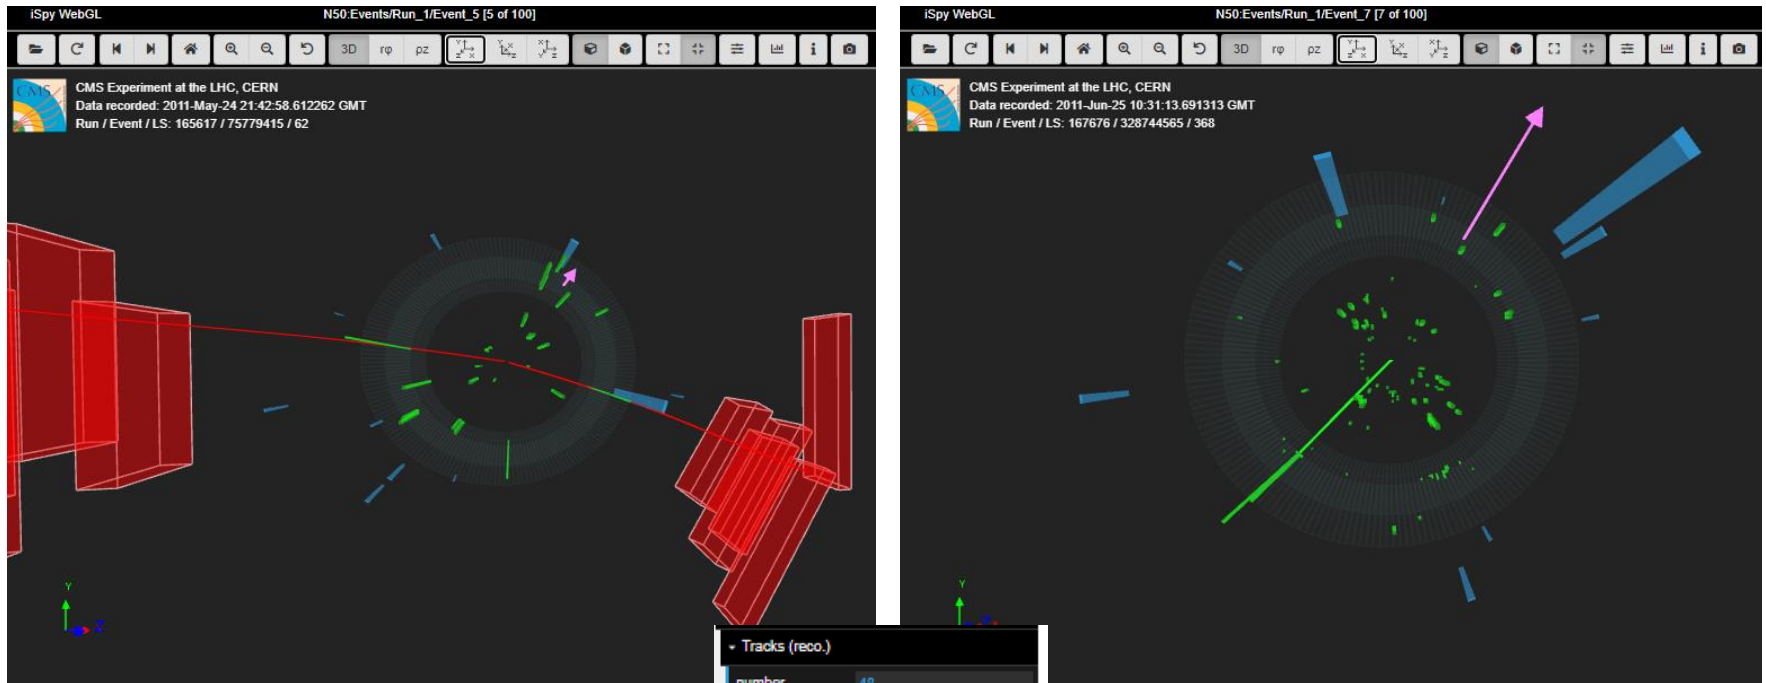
iSpy WebGL N50:Events/Run_1/Event_5 [5 of 100]

3D rφ ρz

CMS Experiment at the LHC, CERN
Data recorded: 2011-May-24 21:42:58.612262 GMT
Run / Event / LS: 165617 / 75779415 / 62

Y
Z

iSpy WebGL N50:Events/Run_1/Event_7 [7 of 100]

3D rφ ρz

CMS Experiment at the LHC, CERN
Data recorded: 2011-Jun-25 10:31:13.691313 GMT
Run / Event / LS: 167676 / 328744565 / 368

Y

Tracks (reco.)
number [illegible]